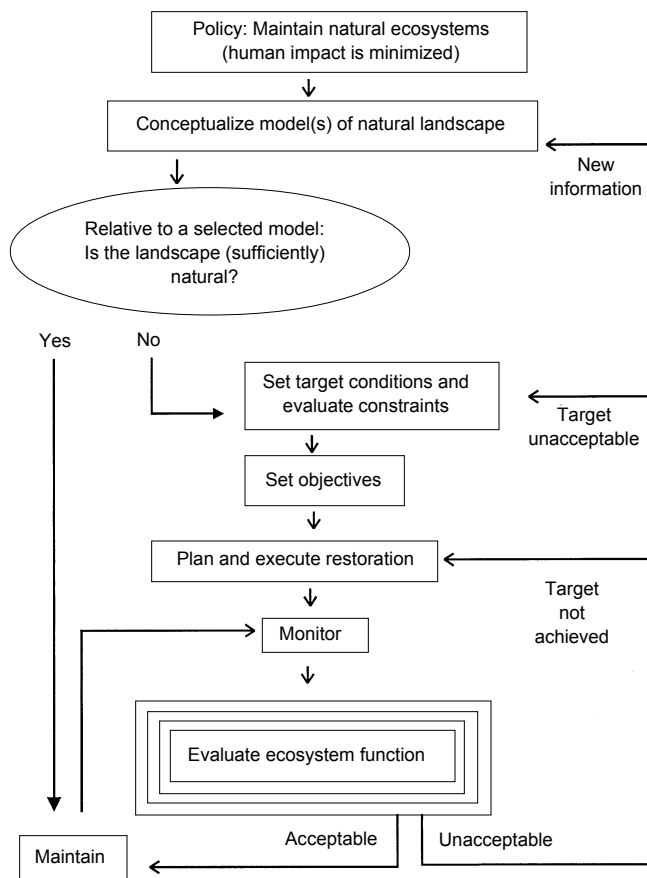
Policy: Maintain natural ecosystems (human impact is minimized)

Conceptualize model(s) of natural landscape

New information

Relative to a selected model: Is the landscape (sufficiently) natural?

Yes

No

Set target conditions and evaluate constraints

Target unacceptable

Set objectives

Plan and execute restoration

Target not achieved

Monitor

Evaluate ecosystem function

Acceptable

Unacceptable

Maintain